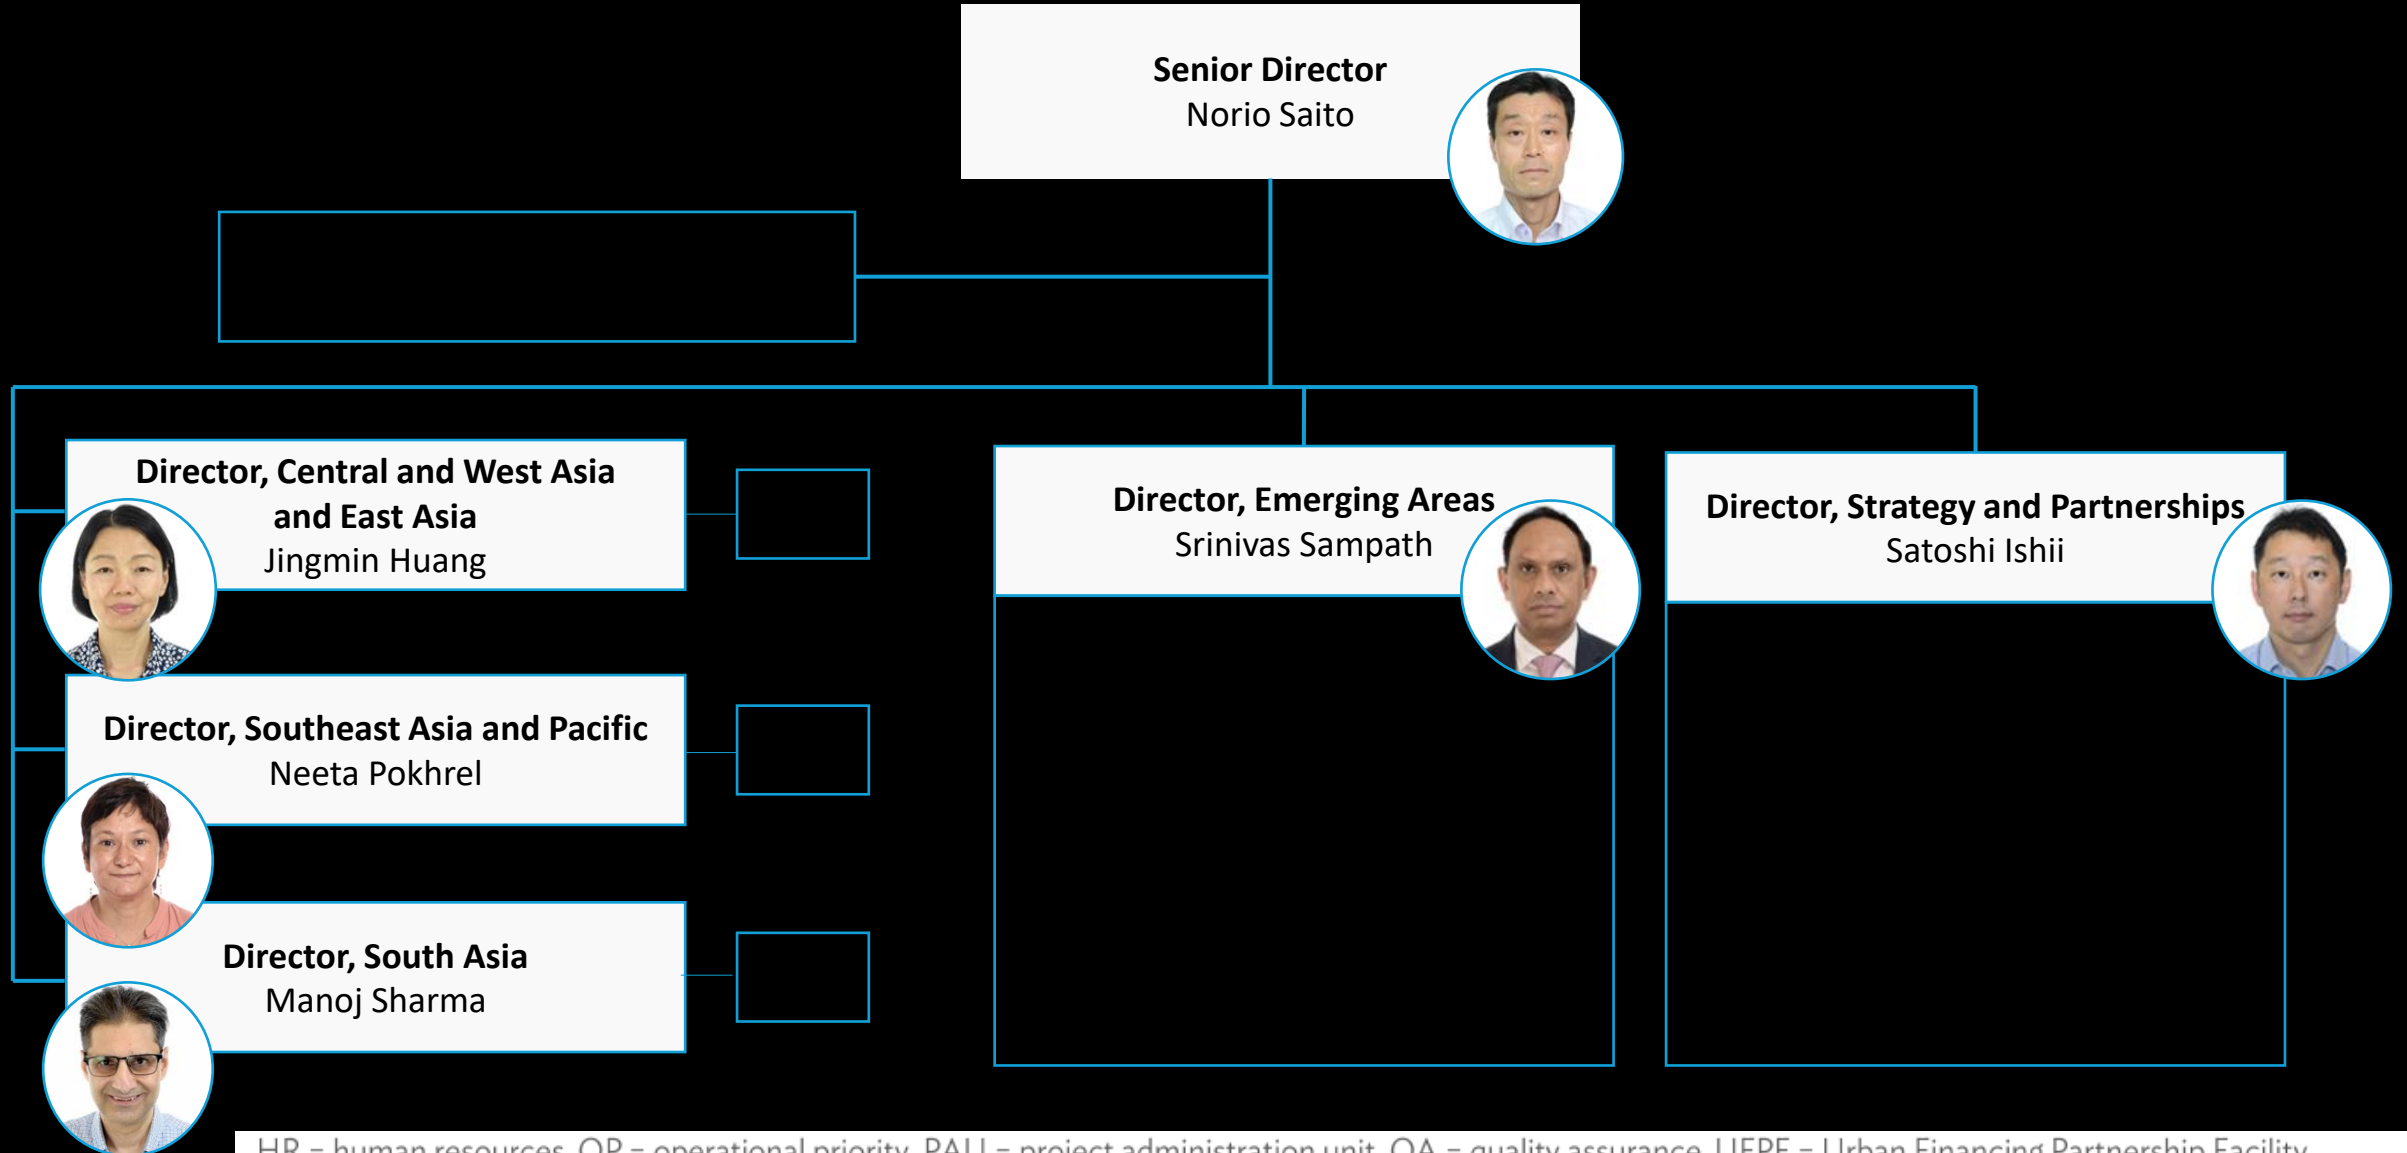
**Senior Director**
Norio Saito

**Director, Central and West Asia and East Asia**
Jingmin Huang

**Director, Emerging Areas**
Srinivas Sampath

**Director, Strategy and Partnerships**
Satoshi Ishii

**Director, Southeast Asia and Pacific**
Neeta Pokhrel

**Director, South Asia**
Manoj Sharma

HR = human resources, OP = operational priority, PAU = project administration unit, QA = quality assurance, UFPF = Urban Financing Partnership Facility